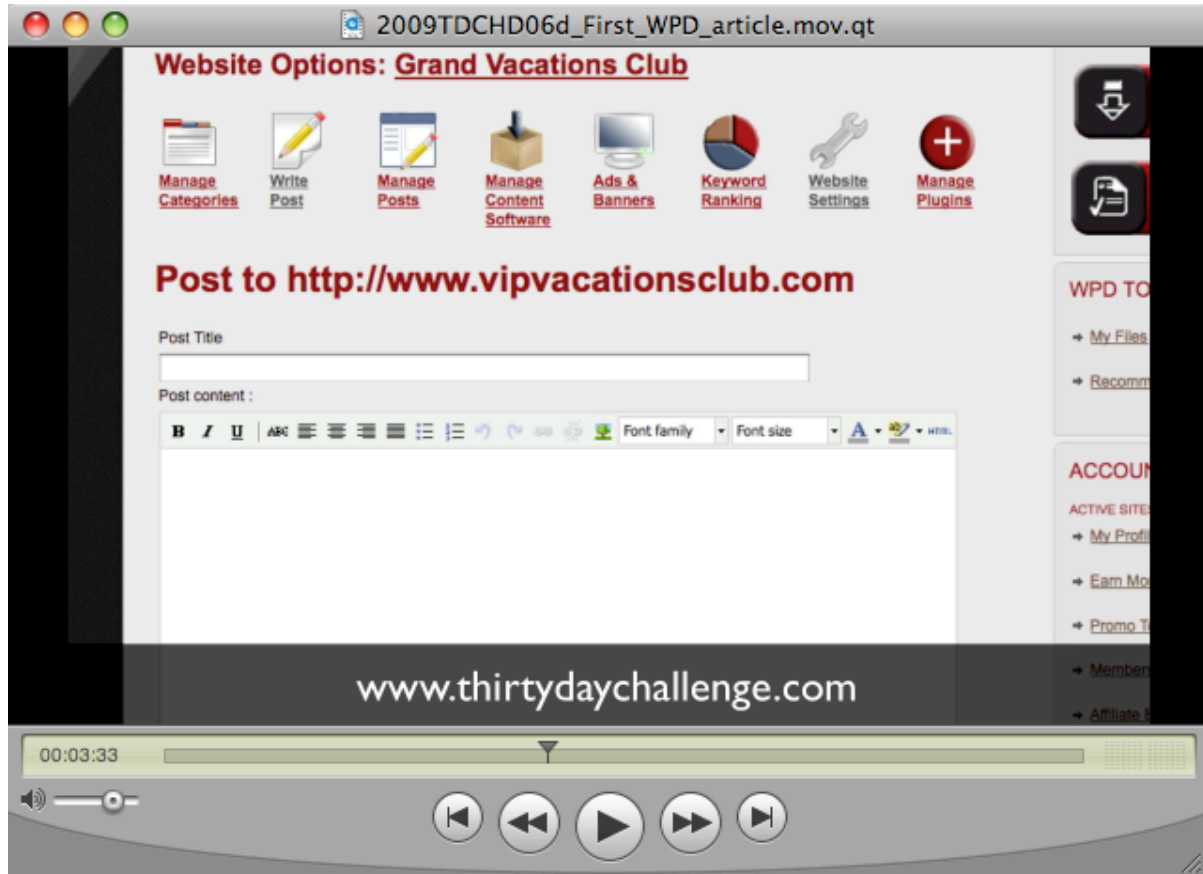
2009TDCHD06d_First_WPD_article.mov.qt

Website Options: Grand Vacations Club

Manage Categories
Write Post
Manage Posts
Manage Content Software
Ads & Banners
Keyword Ranking
Website Settings
Manage Plugins

Post to http://www.vipvacationsclub.com

Post Title

Post content :

B I U ABC Font family Font size A HTML

WPD TO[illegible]
My Files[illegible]
Recomm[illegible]

ACCOUN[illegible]
ACTIVE SITE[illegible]
My Profi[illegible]
Earn Mo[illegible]
Promo T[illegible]
Member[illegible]
Affiliate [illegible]

www.thirtydaychallenge.com

00:03:33